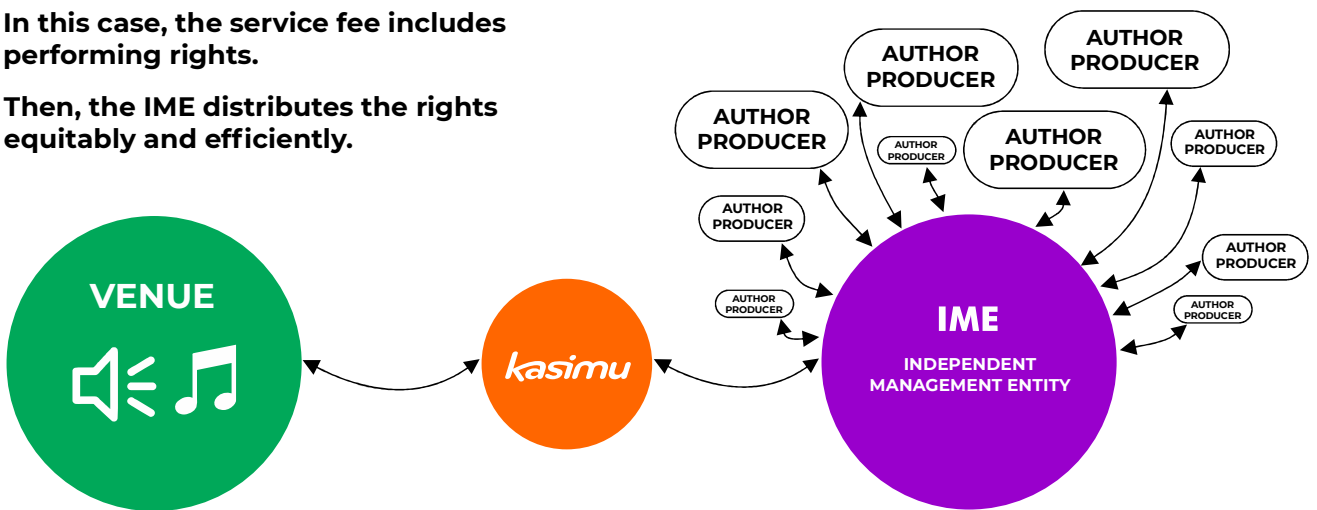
In this case, the service fee includes performing rights.

Then, the IME distributes the rights equitably and efficiently.

AUTHOR PRODUCER

AUTHOR PRODUCER

AUTHOR PRODUCER

AUTHOR PRODUCER

AUTHOR PRODUCER

AUTHOR PRODUCER

AUTHOR PRODUCER

AUTHOR PRODUCER

AUTHOR PRODUCER

AUTHOR PRODUCER

VENUE

kasimu

IME

INDEPENDENT MANAGEMENT ENTITY